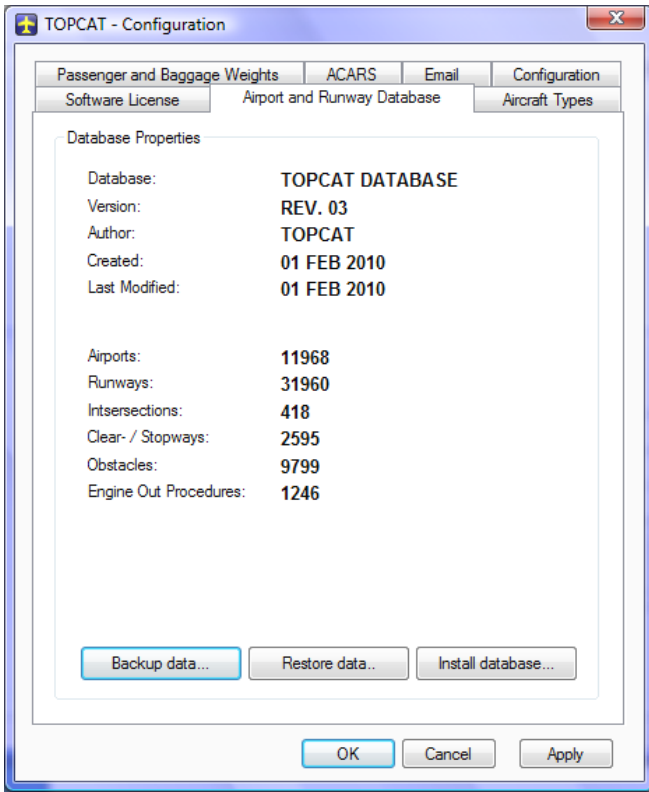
TOPCAT - Configuration

Passenger and Baggage Weights | ACARS | Email | Configuration
Software License | Airport and Runway Database | Aircraft Types

Database Properties

Database: TOPCAT DATABASE
Version: REV. 03
Author: TOPCAT
Created: 01 FEB 2010
Last Modified: 01 FEB 2010

Airports: 11968
Runways: 31960
Intsersections: 418
Clear- / Stopways: 2595
Obstacles: 9799
Engine Out Procedures: 1246

Backup data... Restore data.. Install database...

OK Cancel Apply